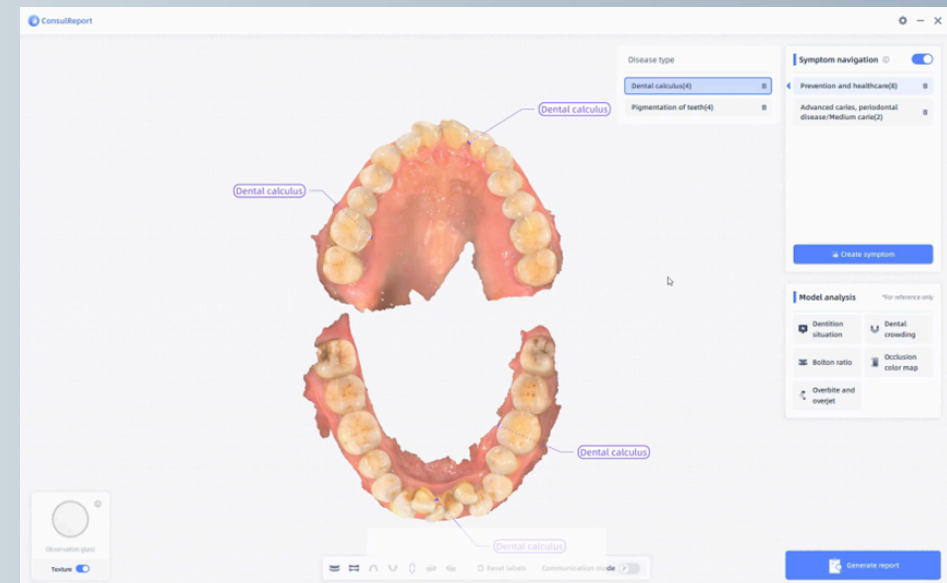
ConsulReport

Disease type

Dental calculus(4)

Pigmentation of teeth(4)

Symptom navigation

Prevention and healthcare(8)

Advanced caries, periodontal disease/Medium carie(2)

Create symptom

Model analysis

*For reference only

Dentition situation

Dental crowding

Bolton ratio

Occlusion color map

Overbite and overjet

Dental calculus

Dental calculus

Dental calculus

Dental calculus

Observation glass

Texture

Reset labels

Communication mode

Generate report